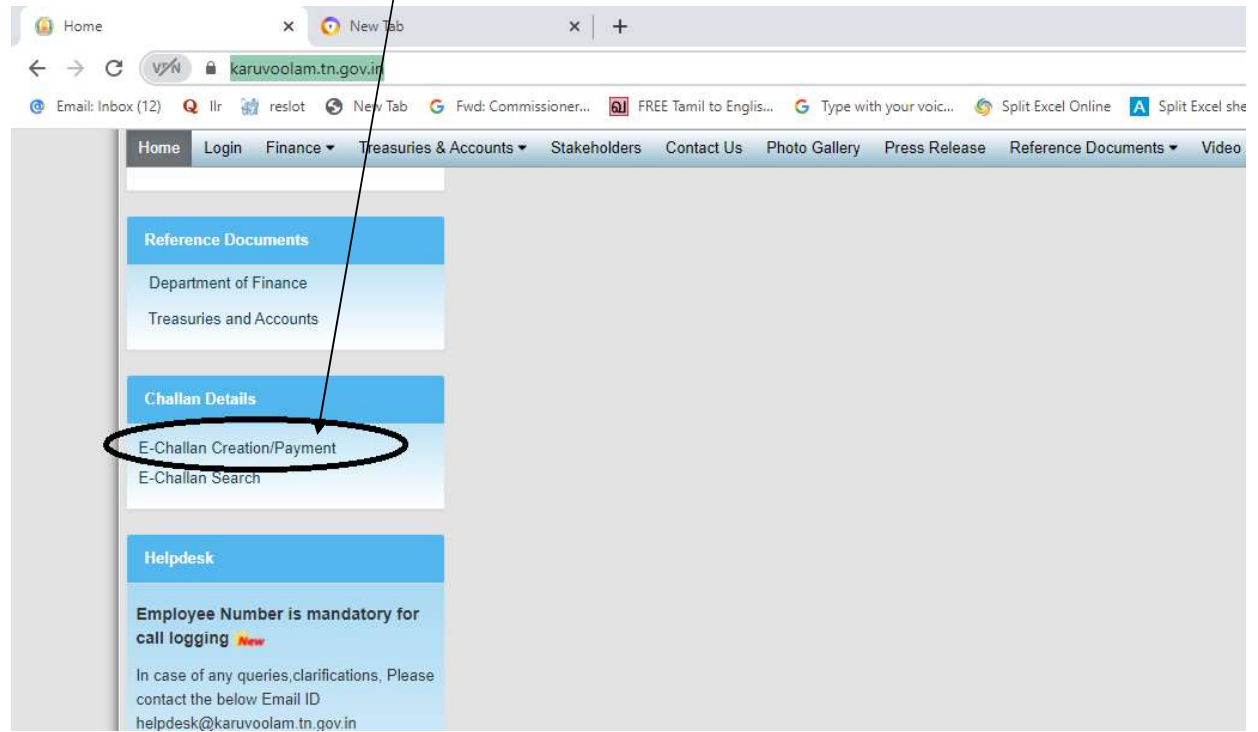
Home × New Tab × +

VPN karuvoolam.tn.gov.in

Email: Inbox (12) llr reslot New Tab Fwd: Commissioner... FREE Tamil to Englis... Type with your voic... Split Excel Online Split Excel she

Home Login Finance ▾ Treasuries & Accounts ▾ Stakeholders Contact Us Photo Gallery Press Release Reference Documents ▾ Video

Reference Documents

Department of Finance

Treasuries and Accounts

Challan Details

E-Challan Creation/Payment

E-Challan Search

Helpdesk

Employee Number is mandatory for call logging New

In case of any queries,clarifications, Please contact the below Email ID helpdesk@karuvoolam.tn.gov.in